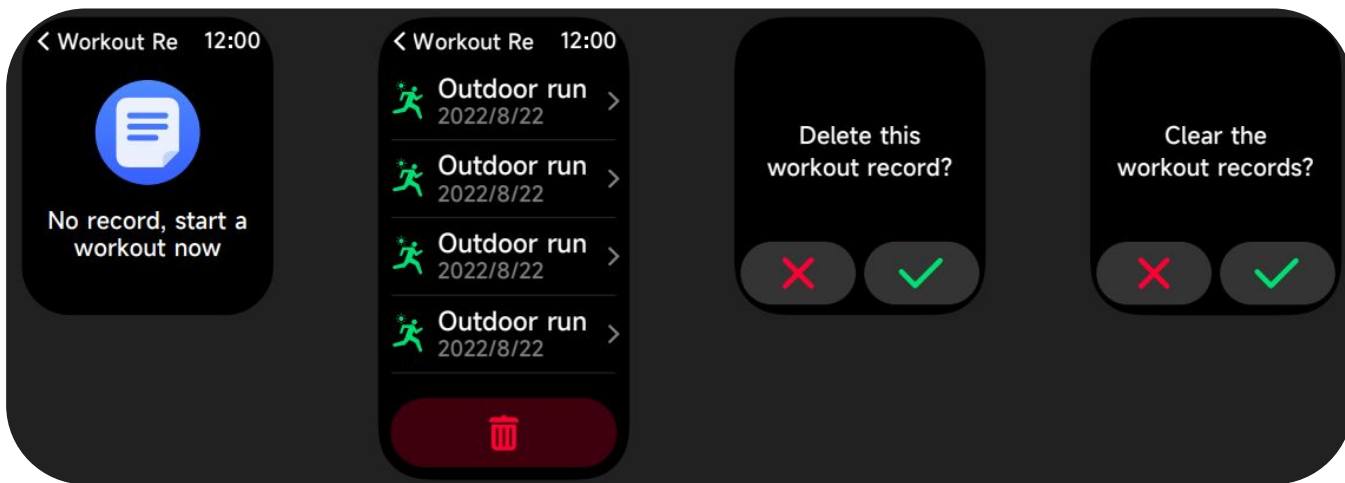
< Workout Re 12:00

No record, start a workout now

< Workout Re 12:00

Outdoor run
2022/8/22

Outdoor run
2022/8/22

Outdoor run
2022/8/22

Outdoor run
2022/8/22

Delete this workout record?

Clear the workout records?